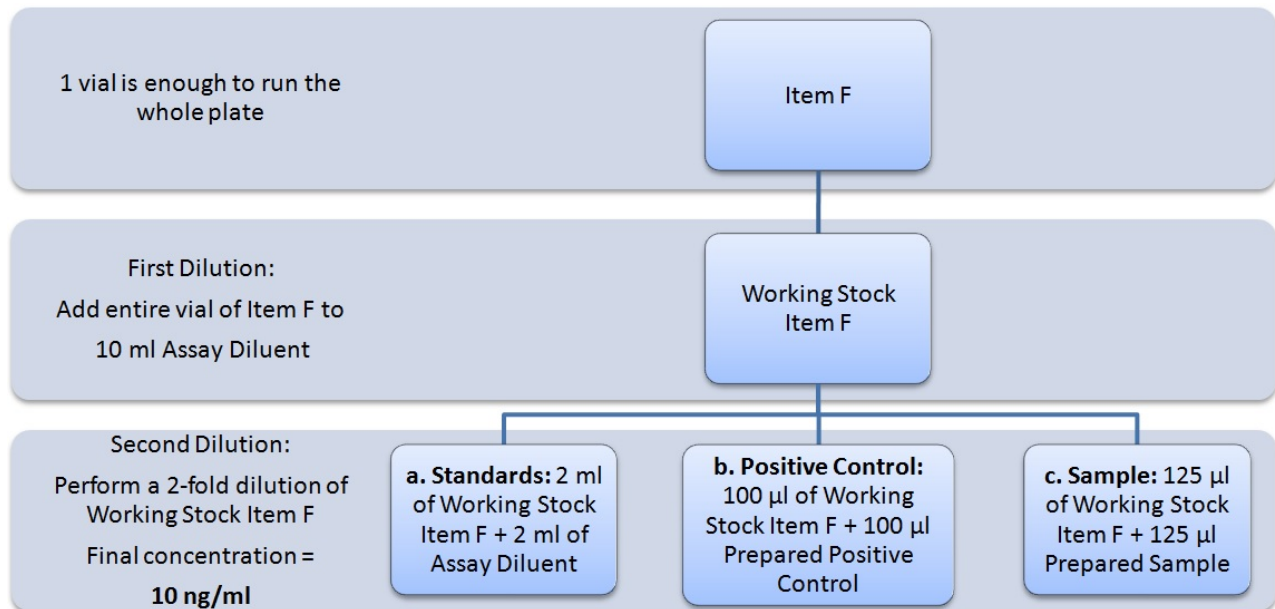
1 vial is enough to run the whole plate

Item F

First Dilution:

Add entire vial of Item F to 10 ml Assay Diluent

Working Stock Item F

Second Dilution:

Perform a 2-fold dilution of Working Stock Item F

Final concentration = **10 ng/ml**

**a. Standards:** 2 ml of Working Stock Item F + 2 ml of Assay Diluent

**b. Positive Control:** 100 µl of Working Stock Item F + 100 µl Prepared Positive Control

**c. Sample:** 125 µl of Working Stock Item F + 125 µl Prepared Sample